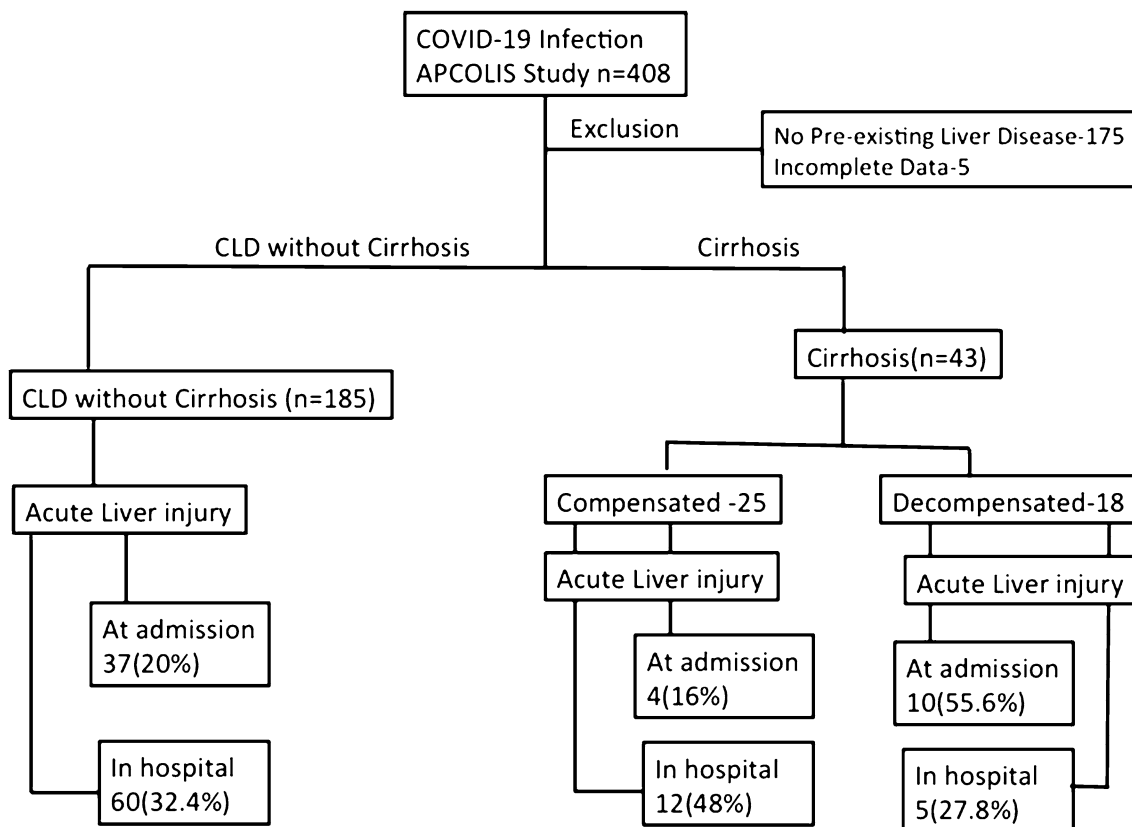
COVID-19 Infection
APCOLIS Study n=408

Exclusion

No Pre-existing Liver Disease-175
Incomplete Data-5

CLD without Cirrhosis

Cirrhosis

Cirrhosis(n=43)

CLD without Cirrhosis (n=185)

Acute Liver injury

At admission
37(20%)

In hospital
60(32.4%)

Compensated -25

Acute Liver injury

At admission
4(16%)

In hospital
12(48%)

Decompensated-18

Acute Liver injury

At admission
10(55.6%)

In hospital
5(27.8%)